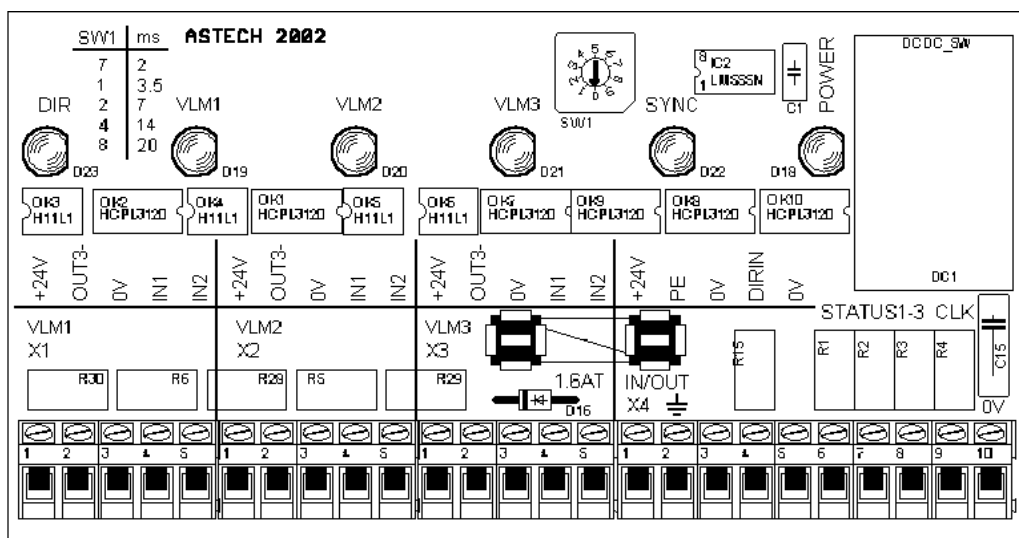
| SW1 | ms |
|---|---|
| 7 | 2 |
| 1 | 3.5 |
| 2 | 7 |
| 4 | 14 |
| 8 | 20 |

ASTECH 2002

DIR VLM1 VLM2 VLM3 SYNC POWER

SW1

IC2 LM555N 8 1

C1

DCDC_SW

D23 D19 D20 D21 D22 D18

OK3 H11L1
OK2 HCPL3120
OK4 H11L1
OK1 HCPL3120
OK5 H11L1
OK6 H11L1
OK7 HCPL3120
OK9 HCPL3120
OK8 HCPL3120
OK10 HCPL3120

DC1

+24V OUT3- 0V IN1 IN2 +24V OUT3- 0V IN1 IN2 +24V OUT3- 0V IN1 IN2 +24V PE 0V DIRIN 0V

VLM1 X1
VLM2 X2
VLM3 X3

STATUS1-3 CLK

R30 R6 R29 R5 R29

1.6AT

D16

IN/OUT X4

R15 R1 R2 R3 R4 C15

0V

1 2 3 4 5 1 2 3 4 5 1 2 3 4 5 1 2 3 4 5 6 7 8 9 10